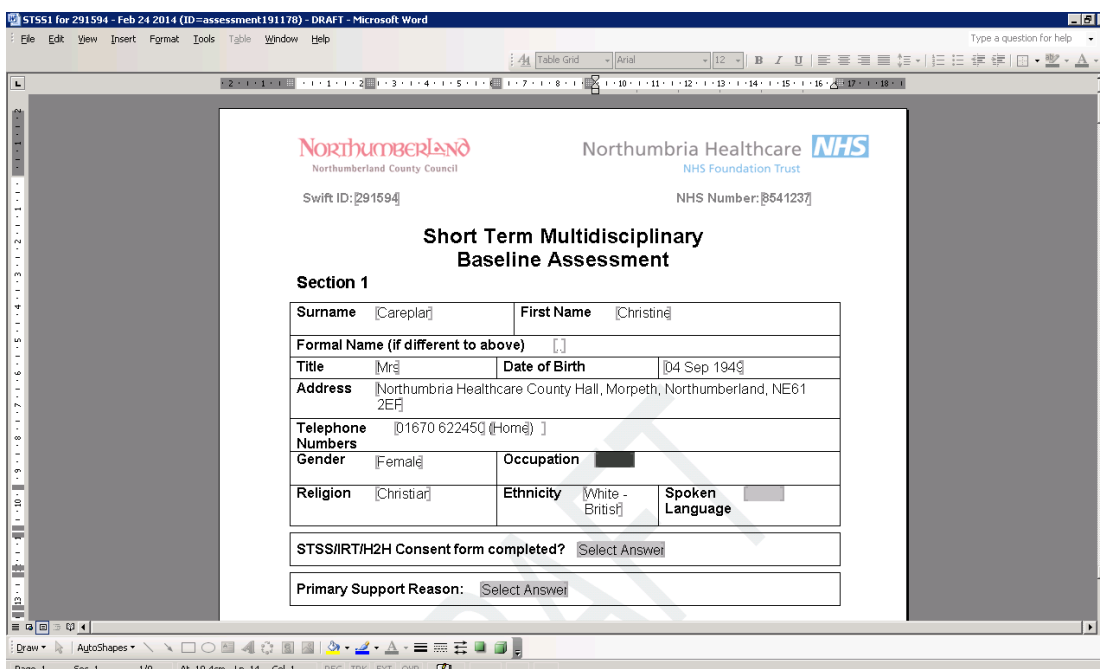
STSS1 for 291594 - Feb 24 2014 (ID=assessment191178) - DRAFT - Microsoft Word

File Edit View Insert Format Tools Table Window Help

Type a question for help

Table Grid Arial 12

NORTHUMBERLAND
Northumberland County Council

Northumbria Healthcare NHS
NHS Foundation Trust

Swift ID: 291594

NHS Number: 8541237

Short Term Multidisciplinary Baseline Assessment

Section 1

| Surname | Careplan | First Name | Christine |
|---|---|---|---|
| Formal Name (if different to above) | [.] | | |
| Title | Mrs | Date of Birth | 04 Sep 1949 |
| Address | Northumbria Healthcare County Hall, Morpeth, Northumberland, NE61 2EF | | |
| Telephone Numbers | 01670 622450 (Home) | | |
| Gender | Female | Occupation | |

| Religion | Christian | Ethnicity | White - British | Spoken Language | |
|---|---|---|---|---|---|

STSS/IRT/H2H Consent form completed? Select Answer

Primary Support Reason: Select Answer

DRAFT

Draw AutoShapes